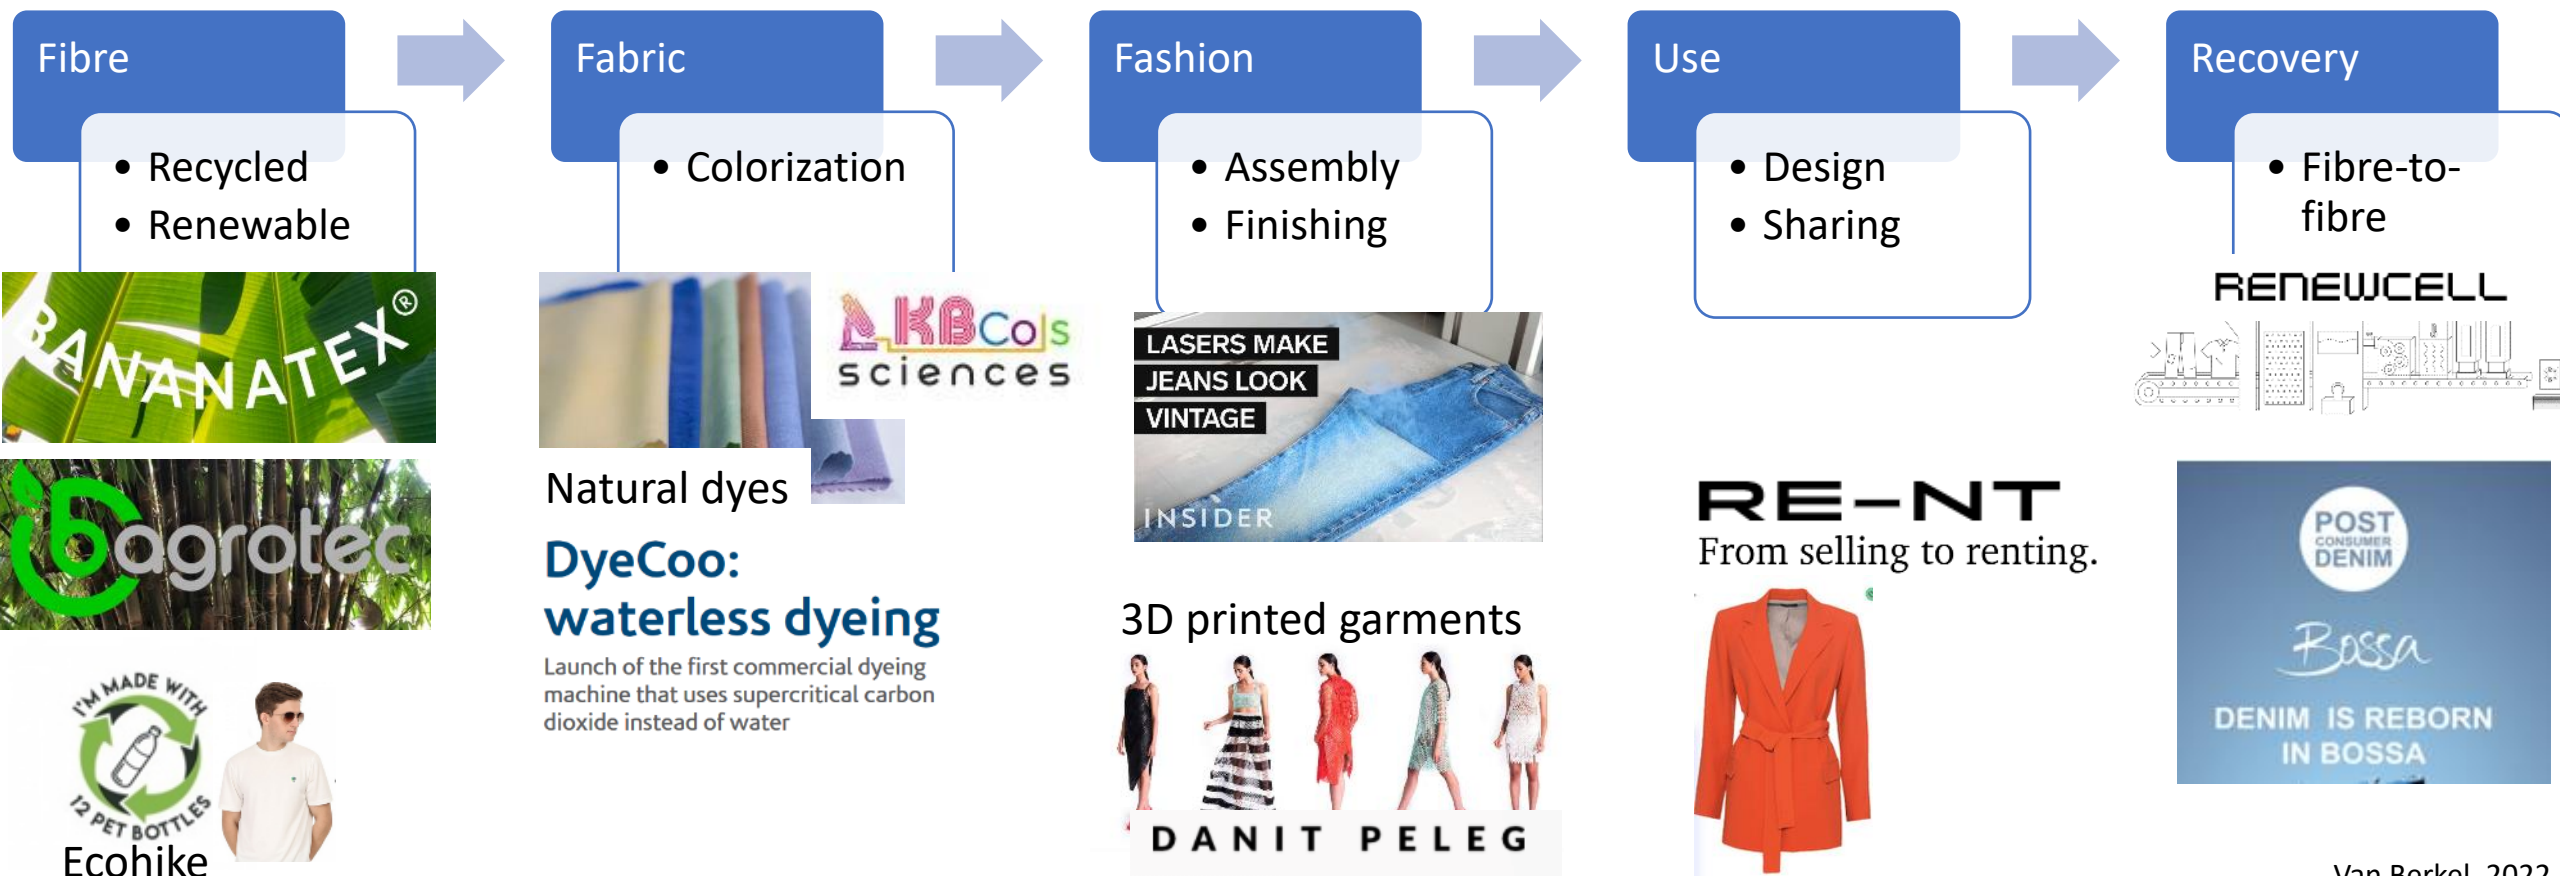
Fibre

• Recycled
• Renewable

BANANATEX®

bagrotec

I'M MADE WITH 12 PET BOTTLES

Ecohike

Fabric

• Colorization

KBCols sciences

Natural dyes

DyeCoo: waterless dyeing

Launch of the first commercial dyeing machine that uses supercritical carbon dioxide instead of water

Fashion

• Assembly
• Finishing

LASERS MAKE JEANS LOOK VINTAGE

INSIDER

3D printed garments

DANIT PELEG

Use

• Design
• Sharing

RE-NT
From selling to renting.

Recovery

• Fibre-to-fibre

RENEWCELL

POST CONSUMER DENIM

Bossa

DENIM IS REBORN IN BOSSA

Van Berkel, 2022